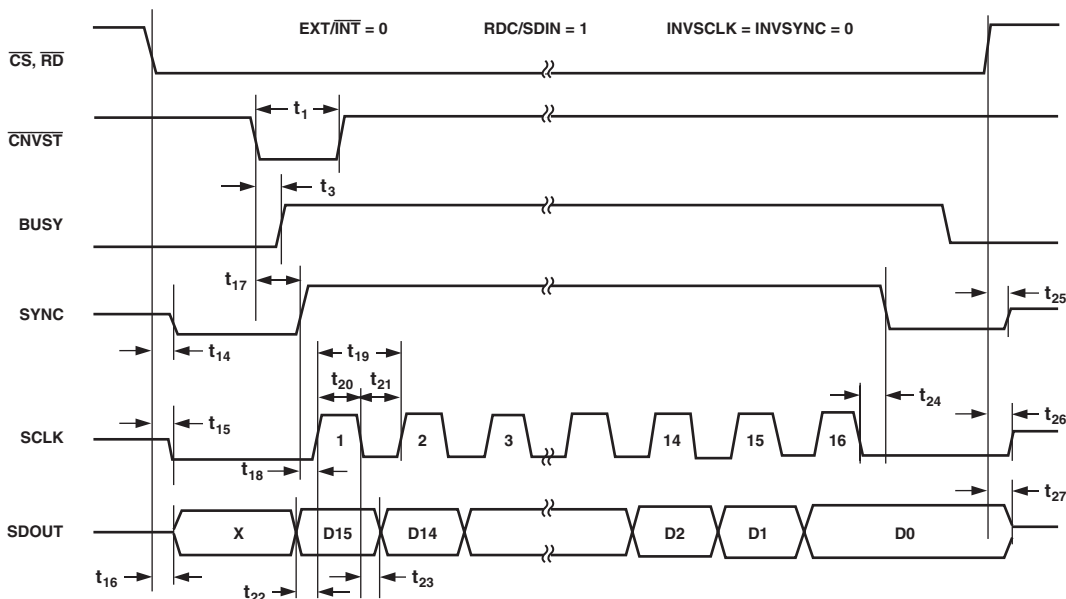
EXT/$\overline{\text{INT}}$ = 0 RDC/SDIN = 1 INVSCLK = INVSYNC = 0

$\overline{\text{CS}}$, $\overline{\text{RD}}$

$t_1$

$\overline{\text{CNVST}}$

$t_3$

BUSY

$t_{17}$

SYNC

$t_{25}$

$t_{14}$

$t_{19}$

$t_{20}$ $t_{21}$

$t_{24}$

$t_{15}$

SCLK

1 2 3 14 15 16

$t_{26}$

$t_{18}$

$t_{27}$

SDOUT

X D15 D14 D2 D1 D0

$t_{16}$

$t_{22}$

$t_{23}$